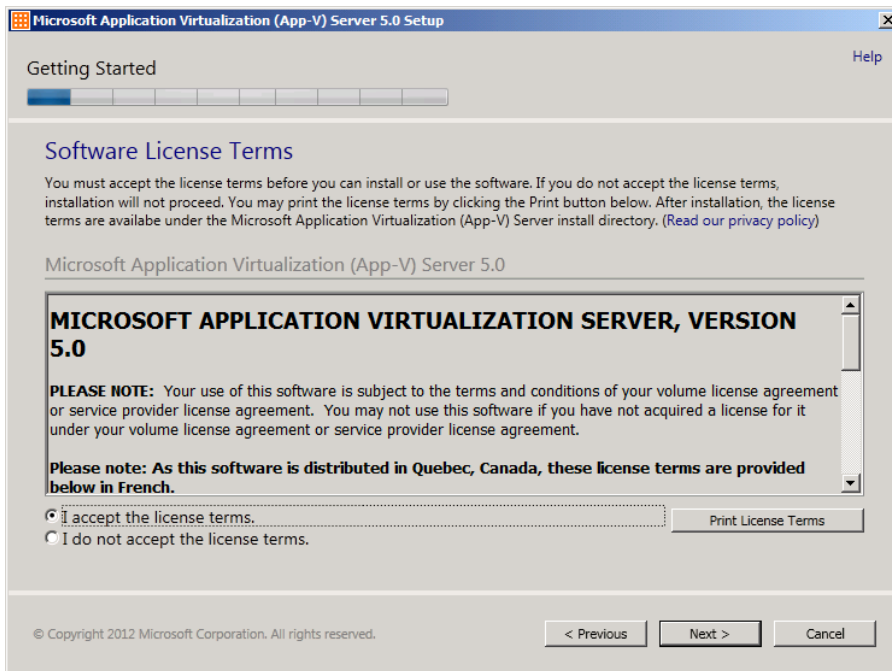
Microsoft Application Virtualization (App-V) Server 5.0 Setup

Getting Started

Help

Software License Terms

You must accept the license terms before you can install or use the software. If you do not accept the license terms, installation will not proceed. You may print the license terms by clicking the Print button below. After installation, the license terms are availabe under the Microsoft Application Virtualization (App-V) Server install directory. (Read our privacy policy)

Microsoft Application Virtualization (App-V) Server 5.0

MICROSOFT APPLICATION VIRTUALIZATION SERVER, VERSION 5.0

PLEASE NOTE: Your use of this software is subject to the terms and conditions of your volume license agreement or service provider license agreement. You may not use this software if you have not acquired a license for it under your volume license agreement or service provider license agreement.

Please note: As this software is distributed in Quebec, Canada, these license terms are provided below in French.

I accept the license terms.

I do not accept the license terms.

Print License Terms

© Copyright 2012 Microsoft Corporation. All rights reserved.

< Previous

Next >

Cancel